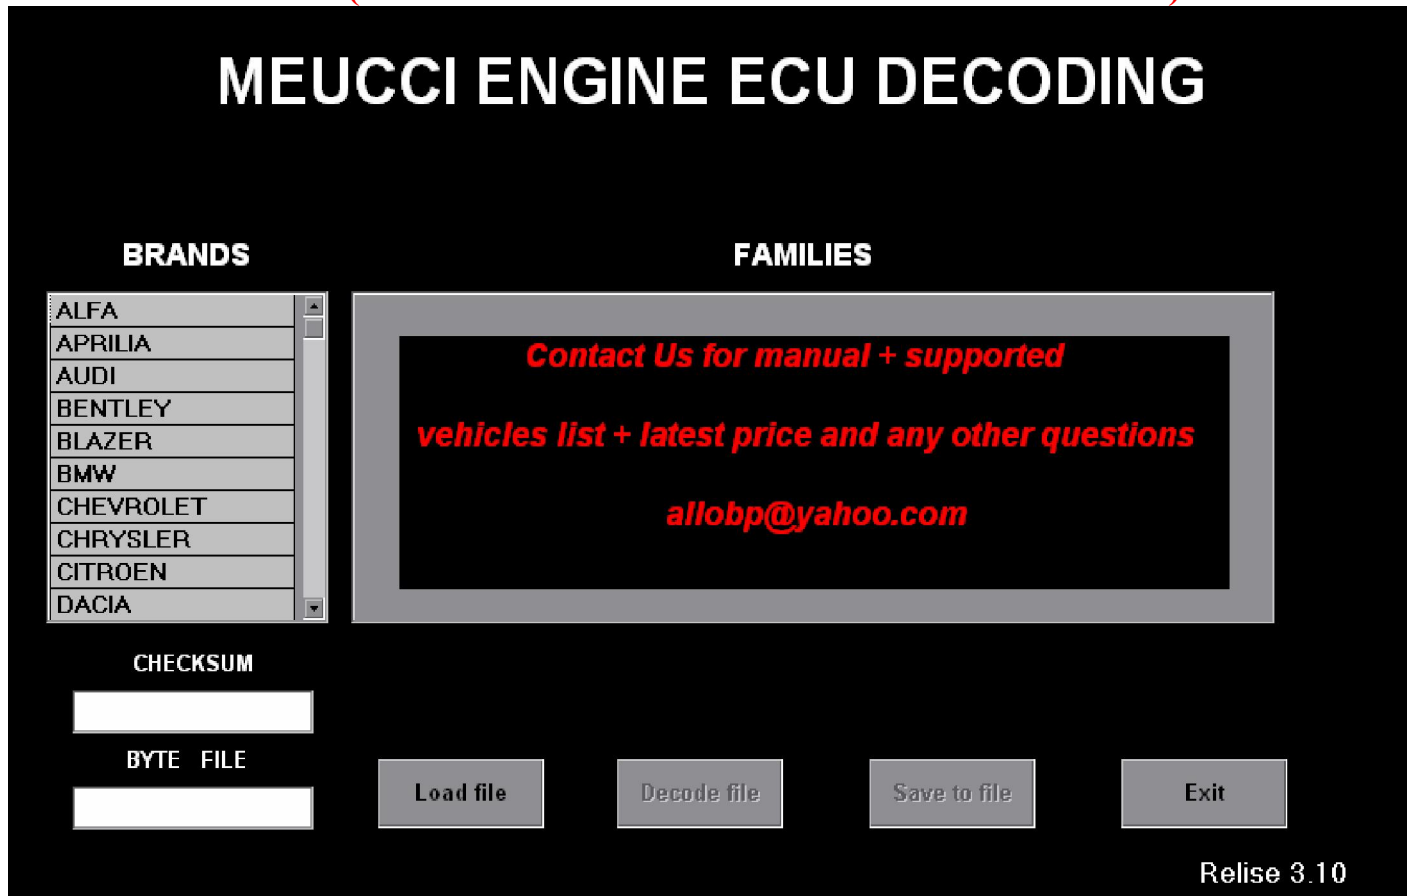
MEUCCI ENGINE ECU DECODING

BRANDS

FAMILIES

ALFA
APRILIA
AUDI
BENTLEY
BLAZER
BMW
CHEVROLET
CHRYSLER
CITROEN
DACIA

Contact Us for manual + supported

vehicles list + latest price and any other questions

allobp@yahoo.com

CHECKSUM

BYTE FILE

Load file

Decode file

Save to file

Exit

Relise 3.10